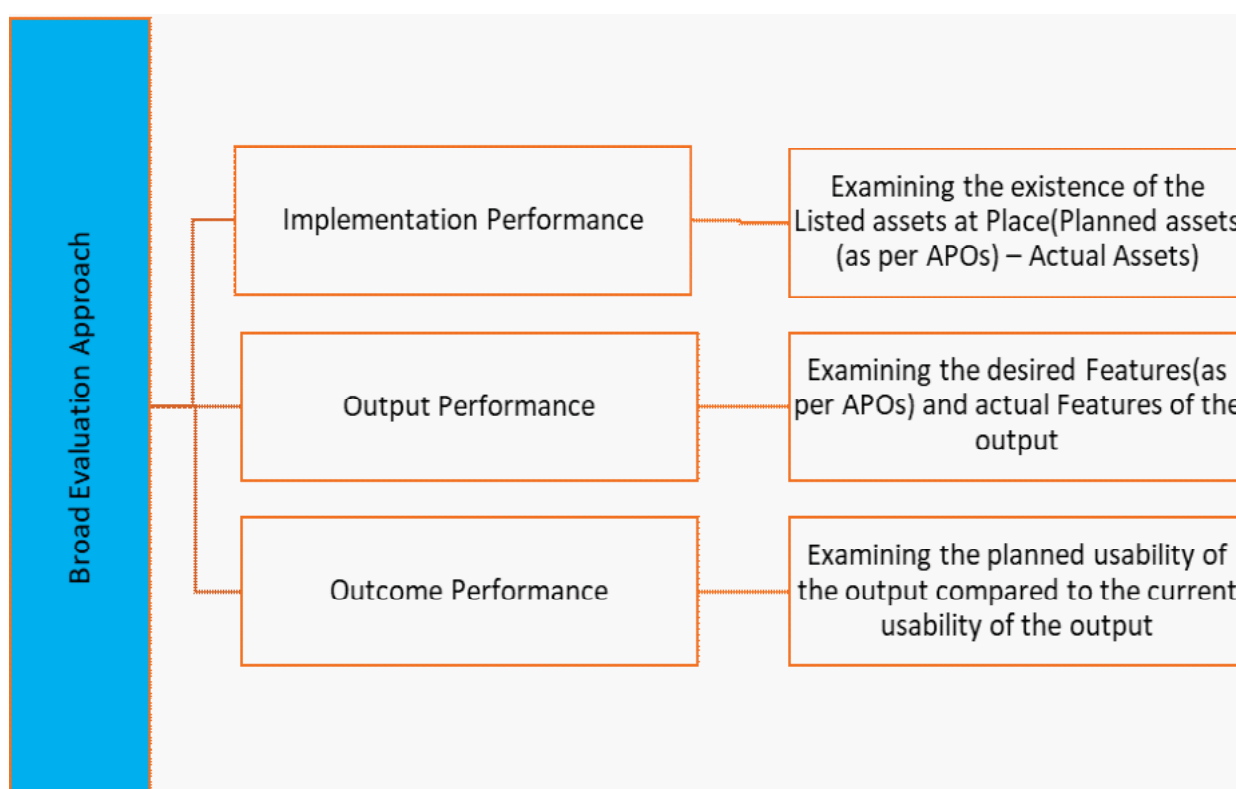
Broad Evaluation Approach

Implementation Performance

Examining the existence of the Listed assets at Place(Planned assets (as per APOs) – Actual Assets)

Output Performance

Examining the desired Features(as per APOs) and actual Features of the output

Outcome Performance

Examining the planned usability of the output compared to the current usability of the output